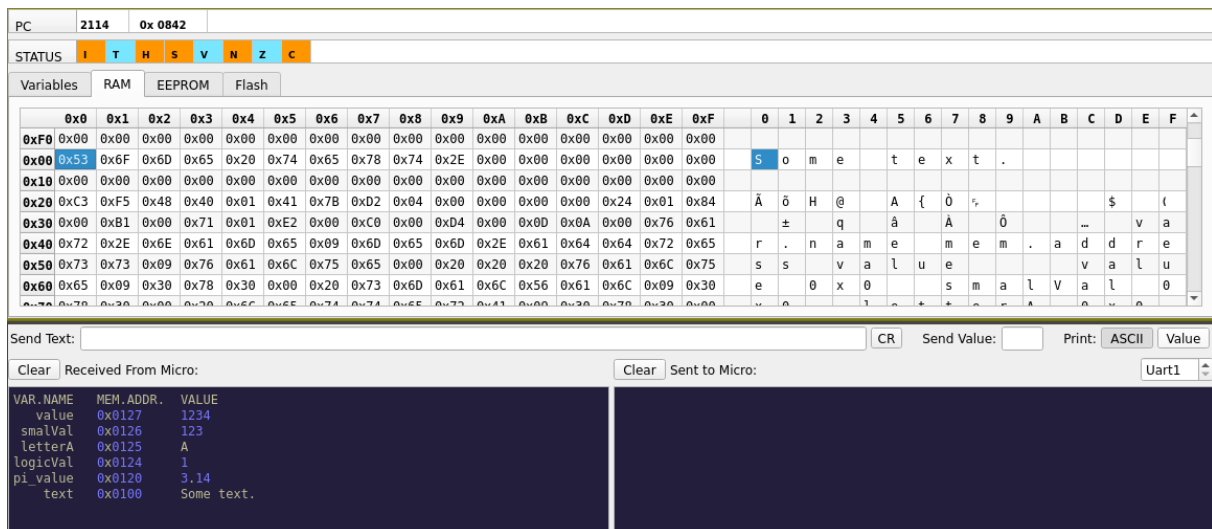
PC 2114 0x 0842

STATUS I T H S V N Z C

Variables RAM EEPROM Flash

| | 0x0 | 0x1 | 0x2 | 0x3 | 0x4 | 0x5 | 0x6 | 0x7 | 0x8 | 0x9 | 0xA | 0xB | 0xC | 0xD | 0xE | 0xF | 0 | 1 | 2 | 3 | 4 | 5 | 6 | 7 | 8 | 9 | A | B | C | D | E | F |
|---|---|---|---|---|---|---|---|---|---|---|---|---|---|---|---|---|---|---|---|---|---|---|---|---|---|---|---|---|---|---|---|---|
| 0xF0 | 0x00 | 0x00 | 0x00 | 0x00 | 0x00 | 0x00 | 0x00 | 0x00 | 0x00 | 0x00 | 0x00 | 0x00 | 0x00 | 0x00 | 0x00 | 0x00 | | | | | | | | | | | | | | | | |
| 0x00 | 0x53 | 0x6F | 0x6D | 0x65 | 0x20 | 0x74 | 0x65 | 0x78 | 0x74 | 0x2E | 0x00 | 0x00 | 0x00 | 0x00 | 0x00 | 0x00 | S | o | m | e | | t | e | x | t | . | | | | | | |
| 0x10 | 0x00 | 0x00 | 0x00 | 0x00 | 0x00 | 0x00 | 0x00 | 0x00 | 0x00 | 0x00 | 0x00 | 0x00 | 0x00 | 0x00 | 0x00 | 0x00 | | | | | | | | | | | | | | | | |
| 0x20 | 0xC3 | 0xF5 | 0x48 | 0x40 | 0x01 | 0x41 | 0x7B | 0xD2 | 0x04 | 0x00 | 0x00 | 0x00 | 0x00 | 0x24 | 0x01 | 0x84 | Ã | õ | H | @ | | A | { | Ò | | | | | | $ | | |
| 0x30 | 0x00 | 0xB1 | 0x00 | 0x71 | 0x01 | 0xE2 | 0x00 | 0xC0 | 0x00 | 0xD4 | 0x00 | 0x0D | 0x0A | 0x00 | 0x76 | 0x61 | | ± | | q | | â | | À | | Ô | | | | | v | a |
| 0x40 | 0x72 | 0x2E | 0x6E | 0x61 | 0x6D | 0x65 | 0x09 | 0x6D | 0x65 | 0x6D | 0x2E | 0x61 | 0x64 | 0x64 | 0x72 | 0x65 | r | . | n | a | m | e | | m | e | m | . | a | d | d | r | e |
| 0x50 | 0x73 | 0x73 | 0x09 | 0x76 | 0x61 | 0x6C | 0x75 | 0x65 | 0x00 | 0x20 | 0x20 | 0x20 | 0x76 | 0x61 | 0x6C | 0x75 | s | s | | v | a | l | u | e | | | | | v | a | l | u |
| 0x60 | 0x65 | 0x09 | 0x30 | 0x78 | 0x30 | 0x00 | 0x20 | 0x73 | 0x6D | 0x61 | 0x6C | 0x56 | 0x61 | 0x6C | 0x09 | 0x30 | e | | 0 | x | 0 | | | s | m | a | l | V | a | l | | 0 |

Send Text: CR Send Value: Print: ASCII Value

Clear Received From Micro: Clear Sent to Micro: Uart1

VAR.NAME MEM.ADDR. VALUE
value 0x0127 1234
smalVal 0x0126 123
letterA 0x0125 A
logicVal 0x0124 1
pi_value 0x0120 3.14
text 0x0100 Some text.